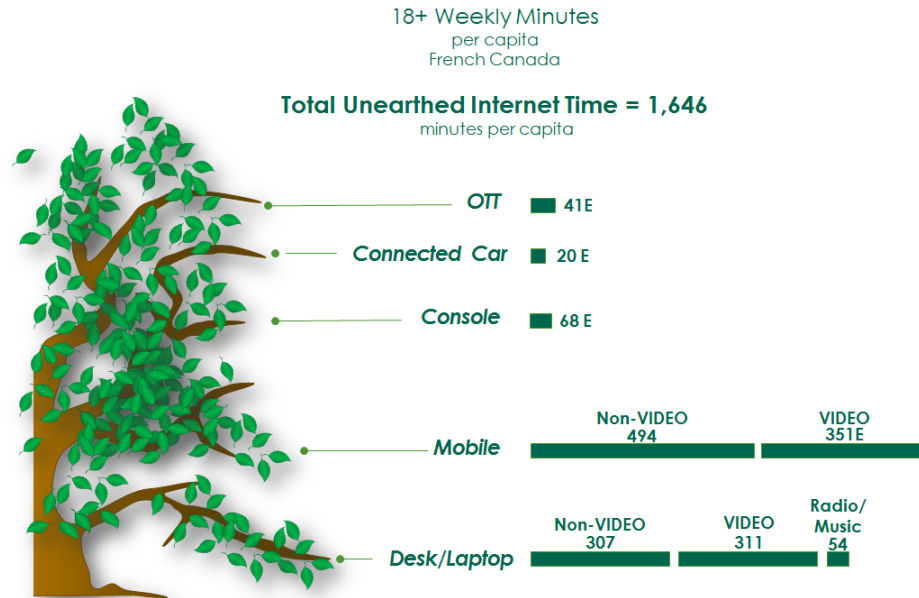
18+ Weekly Minutes
per capita
French Canada

Total Unearthed Internet Time = 1,646
minutes per capita

OTT 41E

Connected Car 20 E

Console 68 E

Mobile
Non-VIDEO 494
VIDEO 351E

Desk/Laptop
Non-VIDEO 307
VIDEO 311
Radio/ Music 54